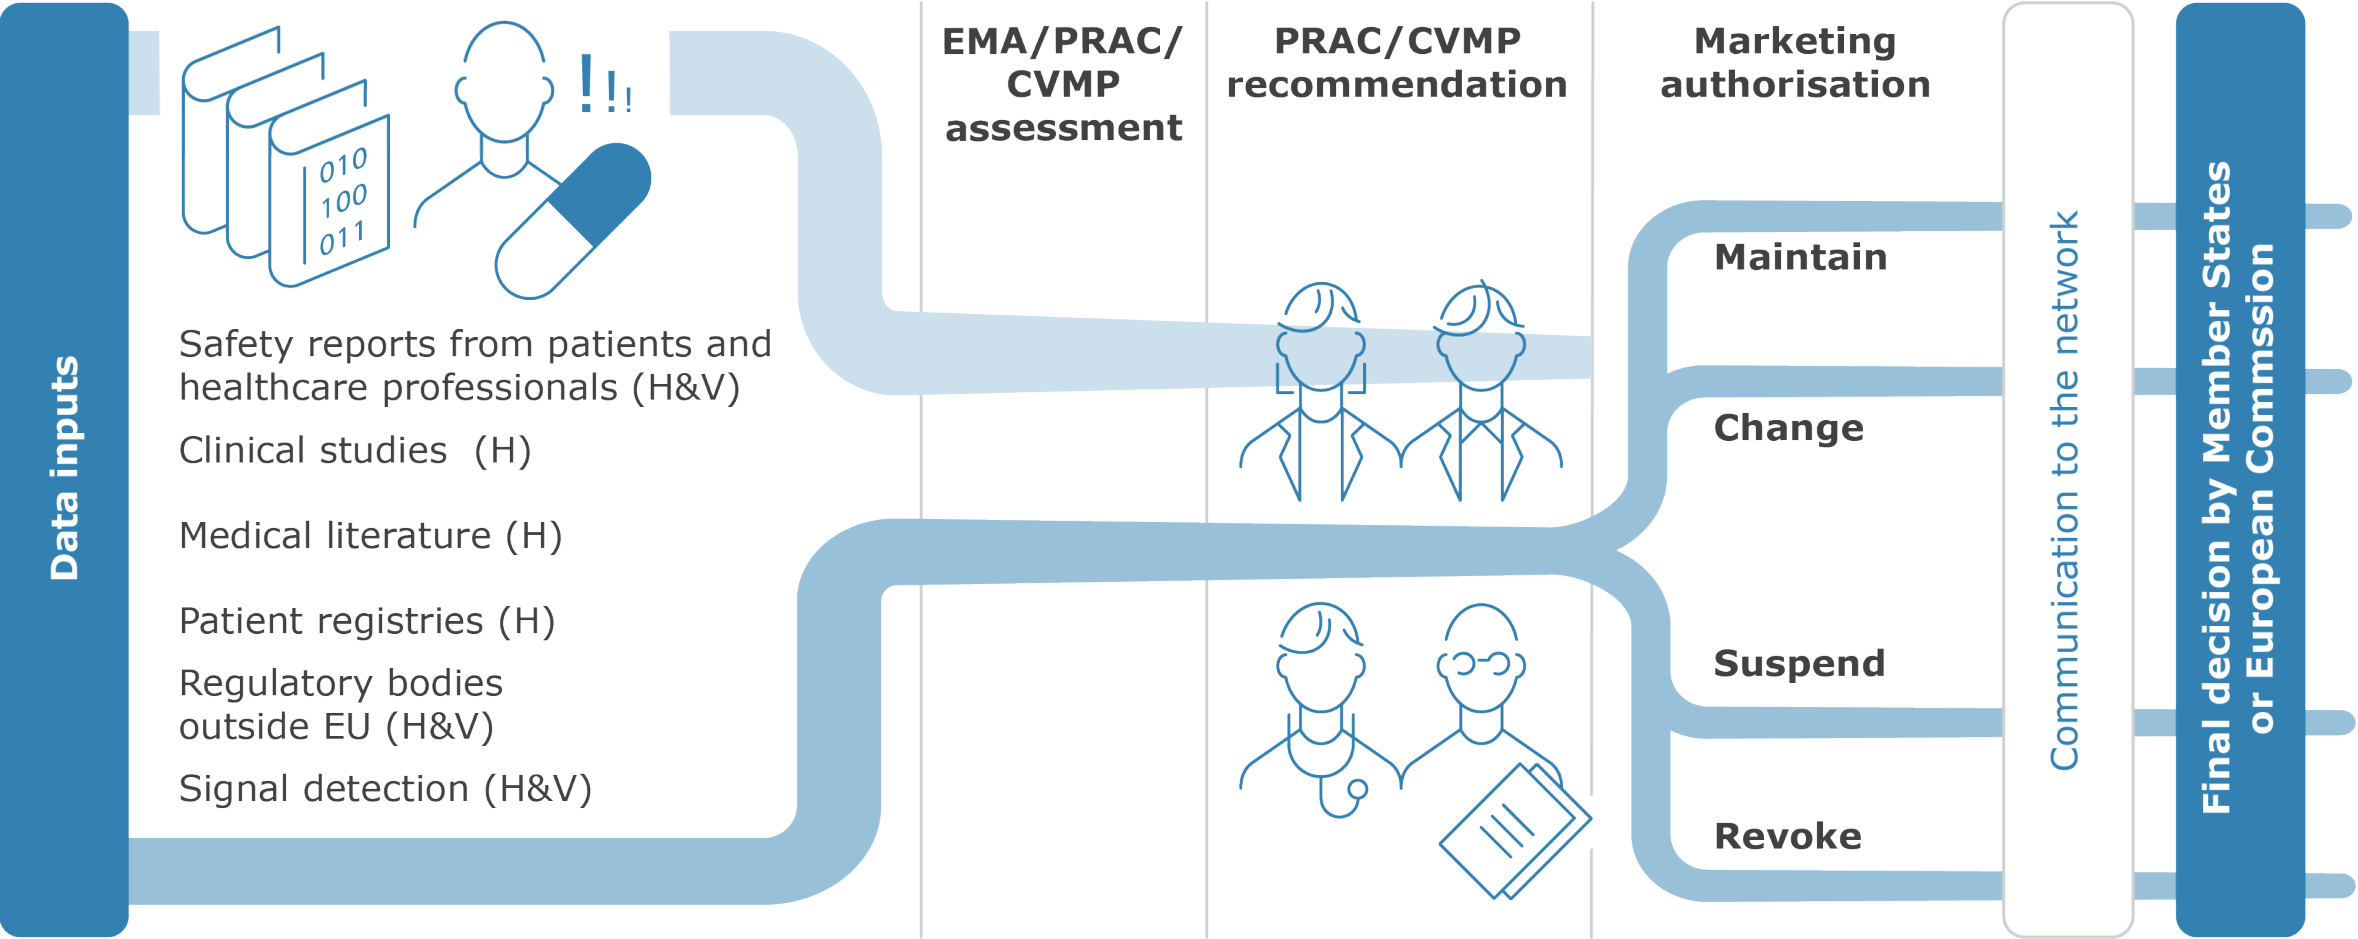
Data inputs

010
100
011

!!!

Safety reports from patients and healthcare professionals (H&V)

Clinical studies (H)

Medical literature (H)

Patient registries (H)

Regulatory bodies outside EU (H&V)

Signal detection (H&V)

EMA/PRAC/ CVMP assessment

PRAC/CVMP recommendation

Marketing authorisation

Maintain

Change

Suspend

Revoke

Communication to the network

Final decision by Member States or European Commssion